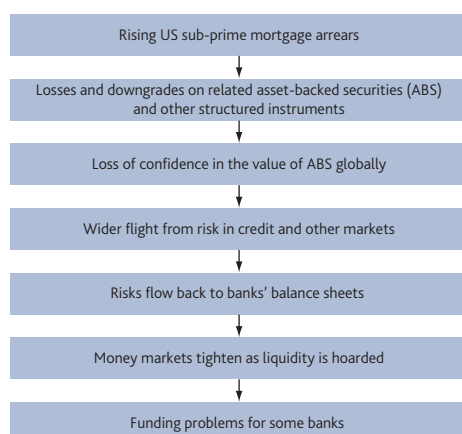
Rising US sub-prime mortgage arrears

Losses and downgrades on related asset-backed securities (ABS) and other structured instruments

Loss of confidence in the value of ABS globally

Wider flight from risk in credit and other markets

Risks flow back to banks' balance sheets

Money markets tighten as liquidity is hoarded

Funding problems for some banks